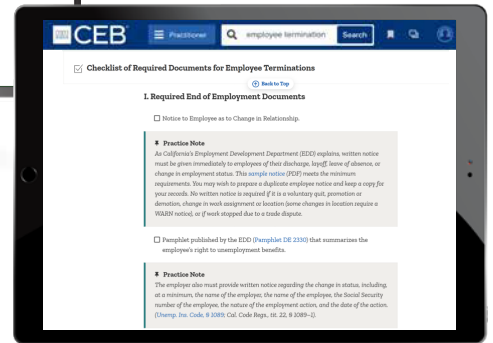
CEB

Practitioner

employee termination

Search

Checklist of Required Documents for Employee Terminations

Back to Top

I. Required End of Employment Documents

Notice to Employee as to Change in Relationship.

Practice Note

As California's Employment Development Department (EDD) explains, written notice must be given immediately to employees of their discharge, layoff, leave of absence, or change in employment status. This sample notice (PDF) meets the minimum requirements. You may wish to prepare a duplicate employee notice and keep a copy for your records. No written notice is required if it is a voluntary quit, promotion or demotion, change in work assignment or location (some changes in location require a WARN notice), or if work stopped due to a trade dispute.

Pamphlet published by the EDD (Pamphlet DE 2320) that summarizes the employee's right to unemployment benefits.

Practice Note

The employer also must provide written notice regarding the change in status, including, at a minimum, the name of the employer, the name of the employee, the Social Security number of the employee, the nature of the employment action, and the date of the action. (Unemp. Ins. Code, § 1089; Cal. Code Regs., tit. 22, § 1089–1).